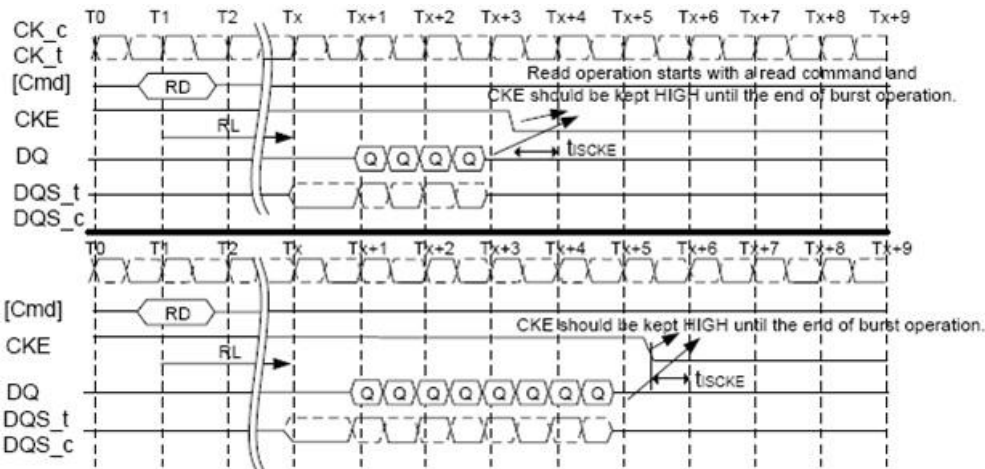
CK_c
CK_t
[Cmd]
CKE
DQ
DQS_t
DQS_c

T0 T1 T2 Tx Tx+1 Tx+2 Tx+3 Tx+4 Tx+5 Tx+6 Tx+7 Tx+8 Tx+9

RD

Read operation starts with a read command and CKE should be kept HIGH until the end of burst operation.

RL

Q Q Q Q

$t_{ISCKE}$

T0 T1 T2 Tx Tx+1 Tx+2 Tx+3 Tx+4 Tx+5 Tx+6 Tx+7 Tx+8 Tx+9

[Cmd]
CKE
DQ
DQS_t
DQS_c

RD

CKE should be kept HIGH until the end of burst operation.

RL

Q Q Q Q Q Q Q Q

$t_{ISCKE}$